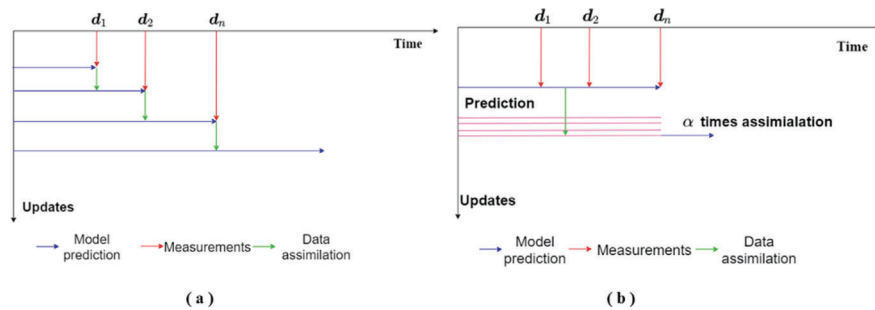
$d_1$ $d_2$ $d_n$

Time

Updates

Model prediction Measurements Data assimilation

( a )

$d_1$ $d_2$ $d_n$

Time

Prediction

$\alpha$ times assimialation

Updates

Model prediction Measurements Data assimilation

( b )